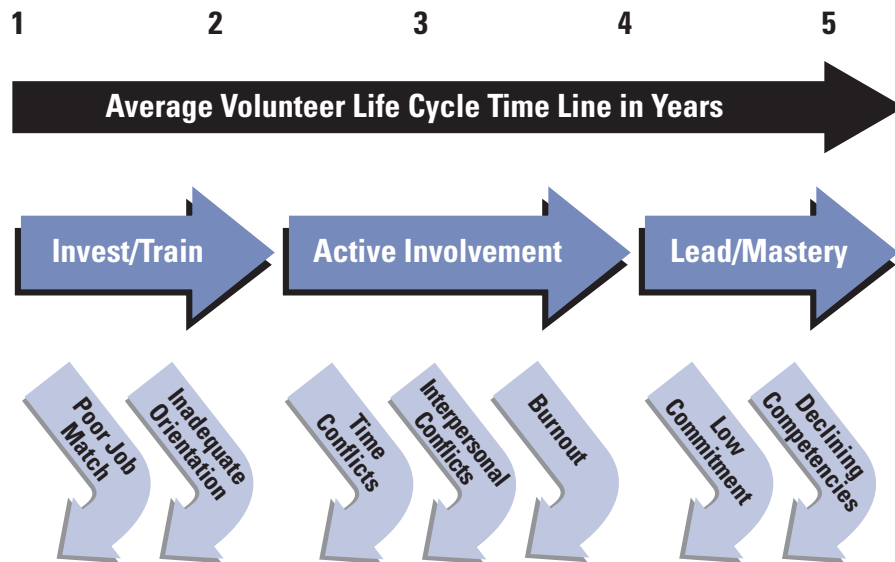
1 2 3 4 5

Average Volunteer Life Cycle Time Line in Years

Invest/Train

Active Involvement

Lead/Mastery

Poor Job Match

Inadequate Orientation

Time Conflicts

Interpersonal Conflicts

Burnout

Low Commitment

Declining Competencies